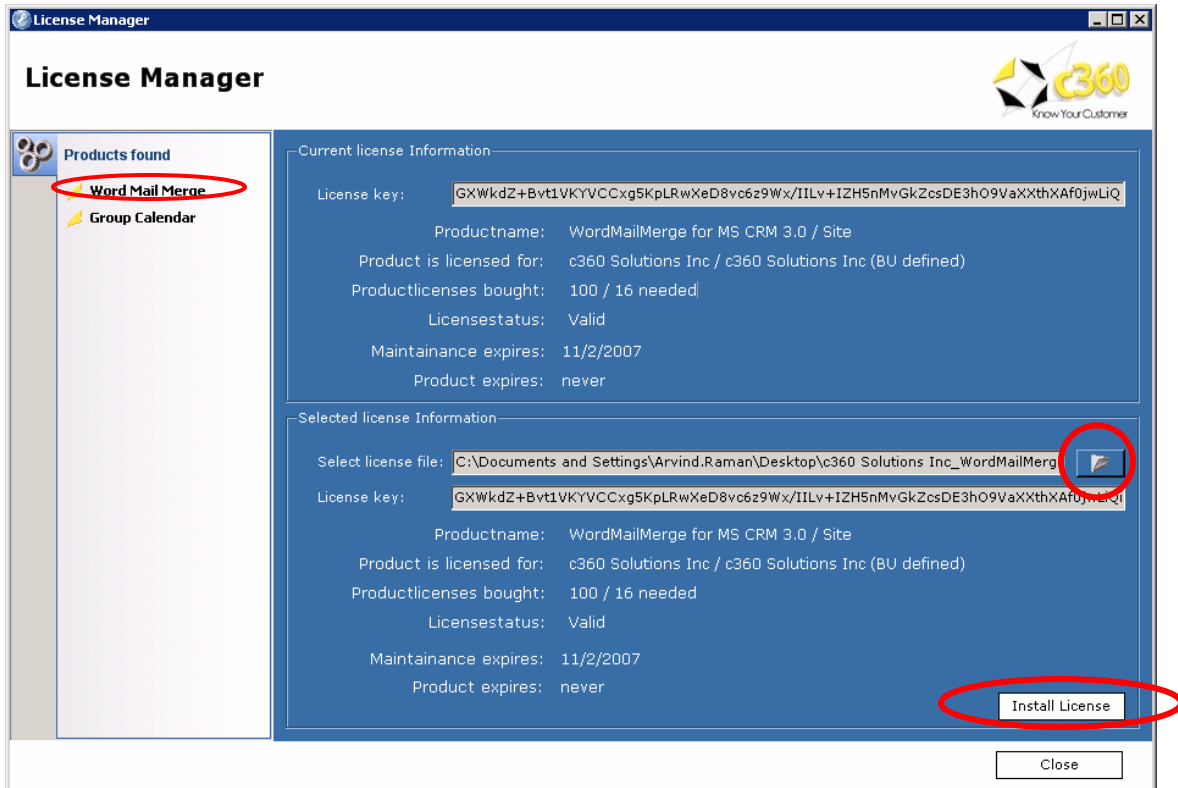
License Manager

License Manager

c360
Know Your Customer

Products found
Word Mail Merge
Group Calendar

Current license Information
License key: GXWkdZ+Bvt1VKYVCCxg5KpLRwXeD8vc6z9Wx/IILv+IZH5nMvGkZcsDE3hO9VaXXthXAf0jwLiQ
Productname: WordMailMerge for MS CRM 3.0 / Site
Product is licensed for: c360 Solutions Inc / c360 Solutions Inc (BU defined)
Productlicenses bought: 100 / 16 needed
Licensestatus: Valid
Maintainance expires: 11/2/2007
Product expires: never

Selected license Information
Select license file: C:\Documents and Settings\Arvind.Raman\Desktop\c360 Solutions Inc_WordMailMerg
License key: GXWkdZ+Bvt1VKYVCCxg5KpLRwXeD8vc6z9Wx/IILv+IZH5nMvGkZcsDE3hO9VaXXthXAf0j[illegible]
Productname: WordMailMerge for MS CRM 3.0 / Site
Product is licensed for: c360 Solutions Inc / c360 Solutions Inc (BU defined)
Productlicenses bought: 100 / 16 needed
Licensestatus: Valid
Maintainance expires: 11/2/2007
Product expires: never

Install License

Close